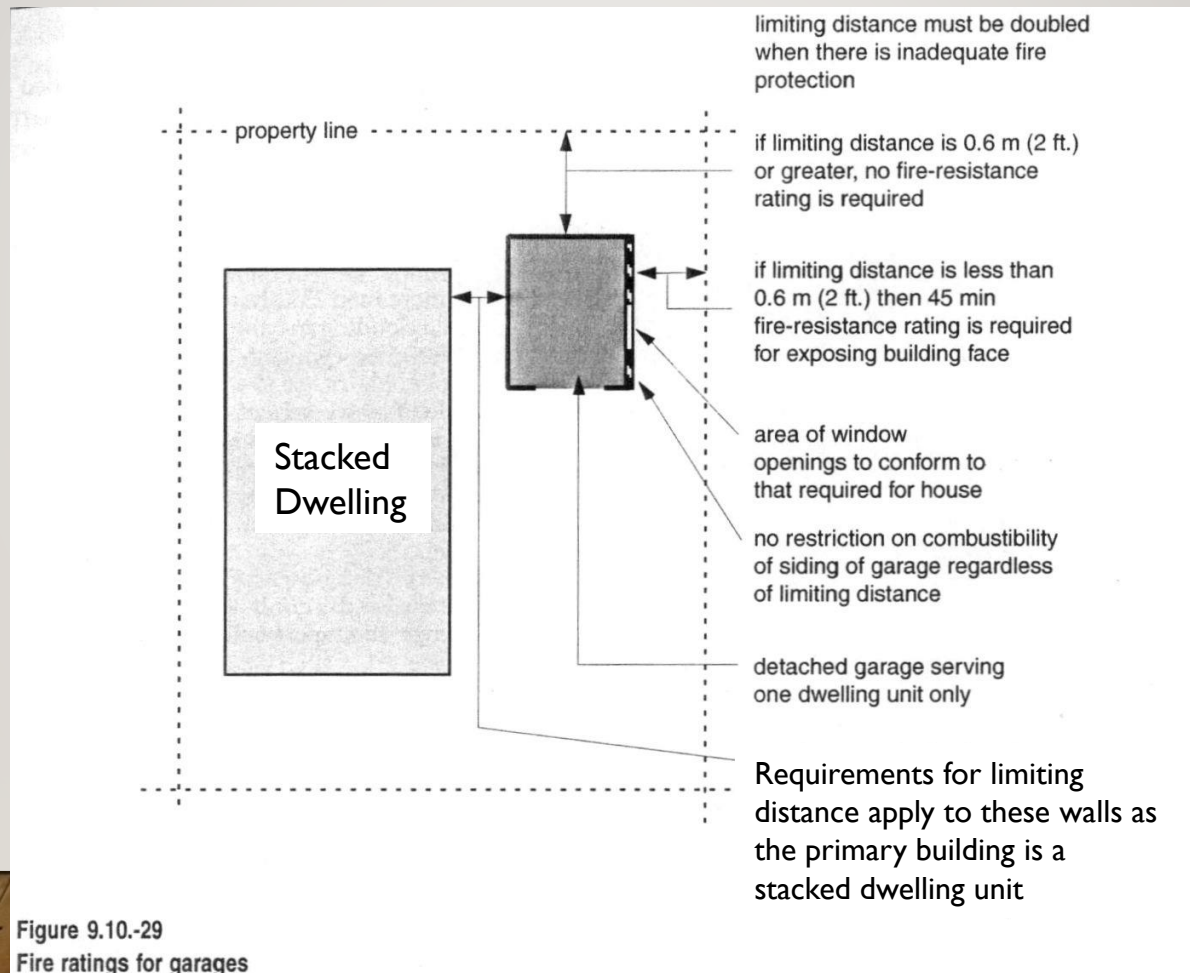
limiting distance must be doubled when there is inadequate fire protection

property line

if limiting distance is 0.6 m (2 ft.) or greater, no fire-resistance rating is required

if limiting distance is less than 0.6 m (2 ft.) then 45 min fire-resistance rating is required for exposing building face

Stacked Dwelling

area of window openings to conform to that required for house

no restriction on combustibility of siding of garage regardless of limiting distance

detached garage serving one dwelling unit only

Requirements for limiting distance apply to these walls as the primary building is a stacked dwelling unit

Figure 9.10.-29
Fire ratings for garages